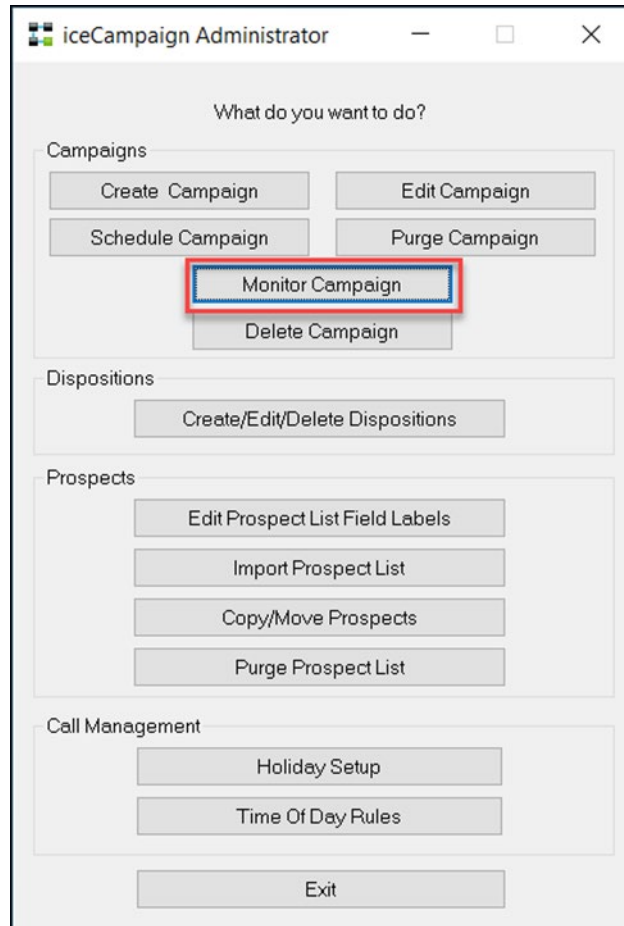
iceCampaign Administrator

What do you want to do?

Campaigns

Create Campaign

Edit Campaign

Schedule Campaign

Purge Campaign

Monitor Campaign

Delete Campaign

Dispositions

Create/Edit/Delete Dispositions

Prospects

Edit Prospect List Field Labels

Import Prospect List

Copy/Move Prospects

Purge Prospect List

Call Management

Holiday Setup

Time Of Day Rules

Exit